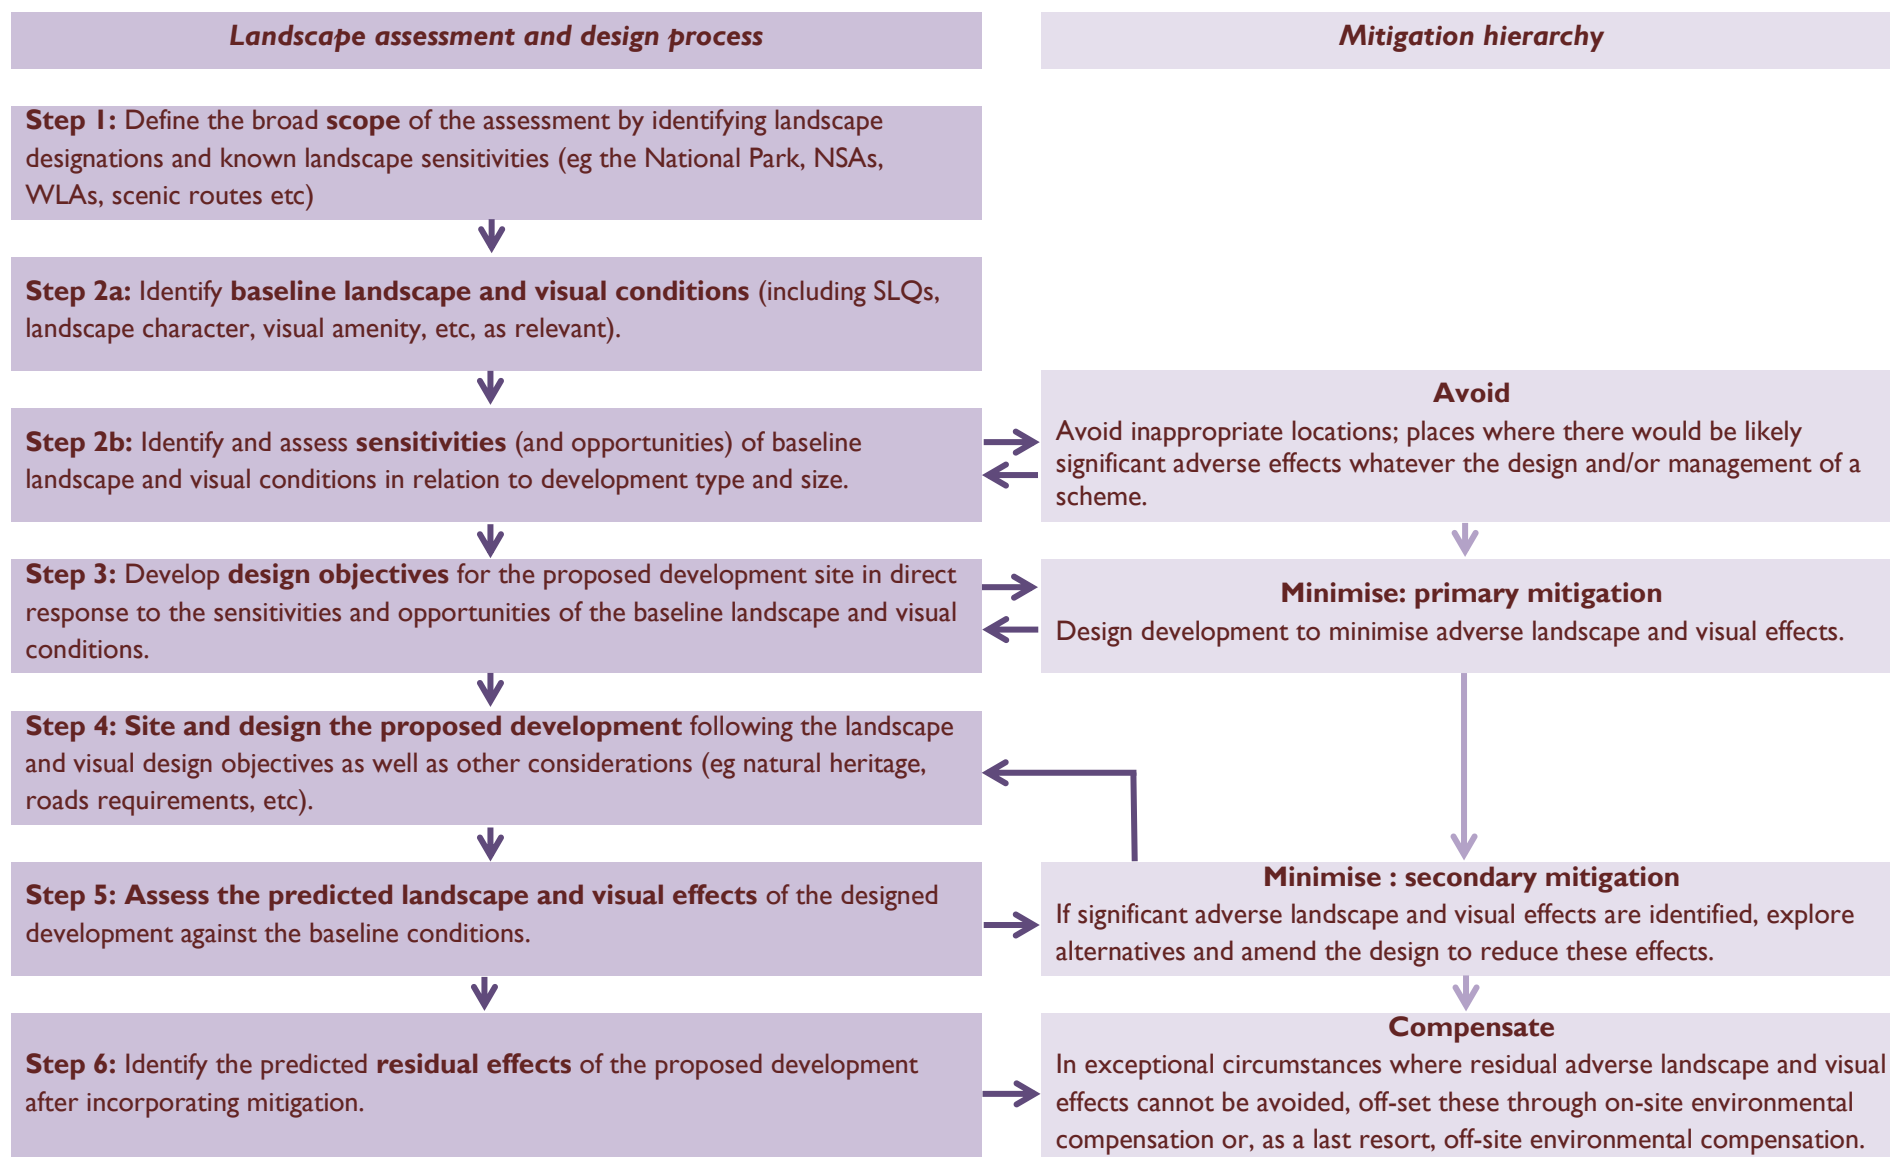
Landscape assessment and design process

Mitigation hierarchy

Step 1: Define the broad scope of the assessment by identifying landscape designations and known landscape sensitivities (eg the National Park, NSAs, WLAs, scenic routes etc)

Step 2a: Identify baseline landscape and visual conditions (including SLQs, landscape character, visual amenity, etc, as relevant).

Step 2b: Identify and assess sensitivities (and opportunities) of baseline landscape and visual conditions in relation to development type and size.

Avoid
Avoid inappropriate locations; places where there would be likely significant adverse effects whatever the design and/or management of a scheme.

Step 3: Develop design objectives for the proposed development site in direct response to the sensitivities and opportunities of the baseline landscape and visual conditions.

Minimise: primary mitigation
Design development to minimise adverse landscape and visual effects.

Step 4: Site and design the proposed development following the landscape and visual design objectives as well as other considerations (eg natural heritage, roads requirements, etc).

Step 5: Assess the predicted landscape and visual effects of the designed development against the baseline conditions.

Minimise : secondary mitigation
If significant adverse landscape and visual effects are identified, explore alternatives and amend the design to reduce these effects.

Step 6: Identify the predicted residual effects of the proposed development after incorporating mitigation.

Compensate
In exceptional circumstances where residual adverse landscape and visual effects cannot be avoided, off-set these through on-site environmental compensation or, as a last resort, off-site environmental compensation.